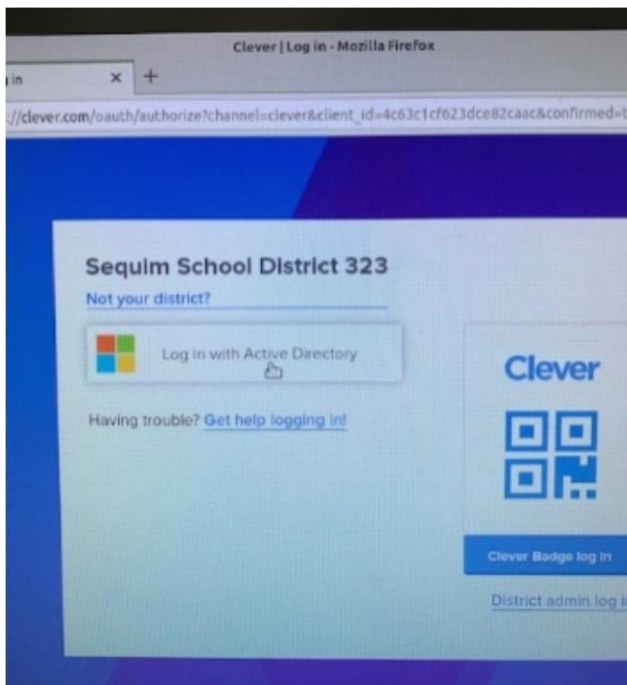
Clever | Log in - Mozilla Firefox

in ×  +

://clever.com/oauth/authorize?channel=clever&client_id=4c63c1cf623dce82caac&confirmed=t

Sequim School District 323

Not your district?

Log in with Active Directory

Having trouble? Get help logging in!

Clever

Clever Badge log in

District admin log i